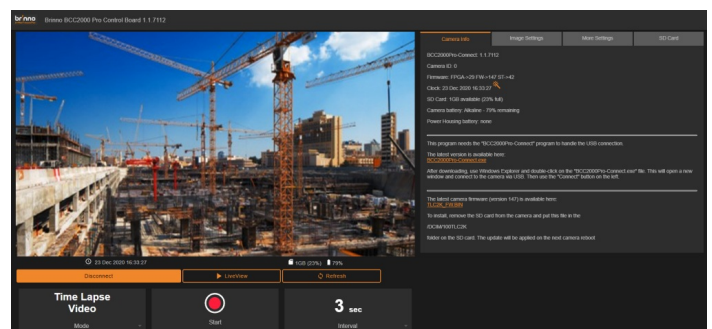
brinno Brinno BCC2000 Pro Control Board 1.1.7112

Camera Info | Image Settings | More Settings | SD Card

BCC2000Pro-Connect: 1.1.7112

Camera ID: 0

Firmware: FPGA:=29 FW:=147 ST:=42

Clock: 23 Dec 2020 16:33:27

SD Card: 1GB available (23% full)

Camera battery: Alkaline - 79% remaining

Power Housing battery: none

This program needs the "BCC2000Pro-Connect" program to handle the USB connection.

The latest version is available here:
BCC2000Pro-Connect.exe

After downloading, use Windows Explorer and double-click on the "BCC2000Pro-Connect.exe" file. This will open a new window and connect to the camera via USB. Then use the "Connect" button on the left.

The latest camera firmware (version 147) is available here:
TLC2K_FW.BIN

To install, remove the SD card from the camera and put this file in the

/DCIM/100TLC2K

folder on the SD card. The update will be applied on the next camera reboot.

23 Dec 2020 16:33:27

1GB (23%) 79%

Disconnect

LiveView

Refresh

Time Lapse Video

Mode

Start

3 sec

Interval